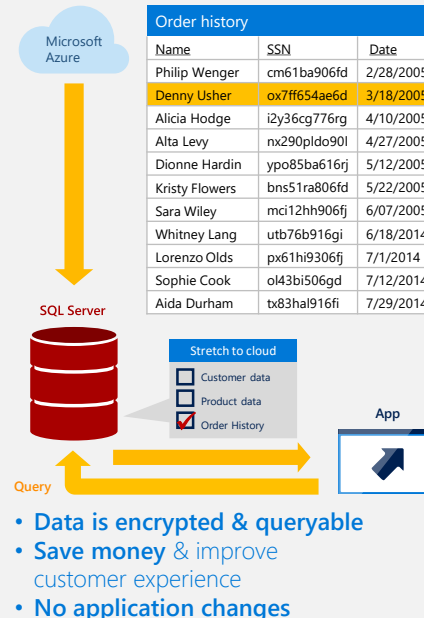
Microsoft Azure

Order history

| Name | SSN | Date |
|---|---|---|
| Philip Wenger | cm61ba906fd | 2/28/2005 |
| Denny Usher | ox7ff654ae6d | 3/18/2005 |
| Alicia Hodge | i2y36cg776rg | 4/10/2005 |
| Alta Levy | nx290pldo90l | 4/27/2005 |
| Dionne Hardin | ypo85ba616rj | 5/12/2005 |
| Kristy Flowers | bns51ra806fd | 5/22/2005 |
| Sara Wiley | mci12hh906fj | 6/07/2005 |
| Whitney Lang | utb76b916gi | 6/18/2014 |
| Lorenzo Olds | px61hi9306fj | 7/1/2014 |
| Sophie Cook | ol43bi506gd | 7/12/2014 |
| Aida Durham | tx83hal916fi | 7/29/2014 |

SQL Server

Stretch to cloud
Customer data
Product data
Order History

App

Query

• Data is encrypted & queryable
• Save money & improve customer experience
• No application changes